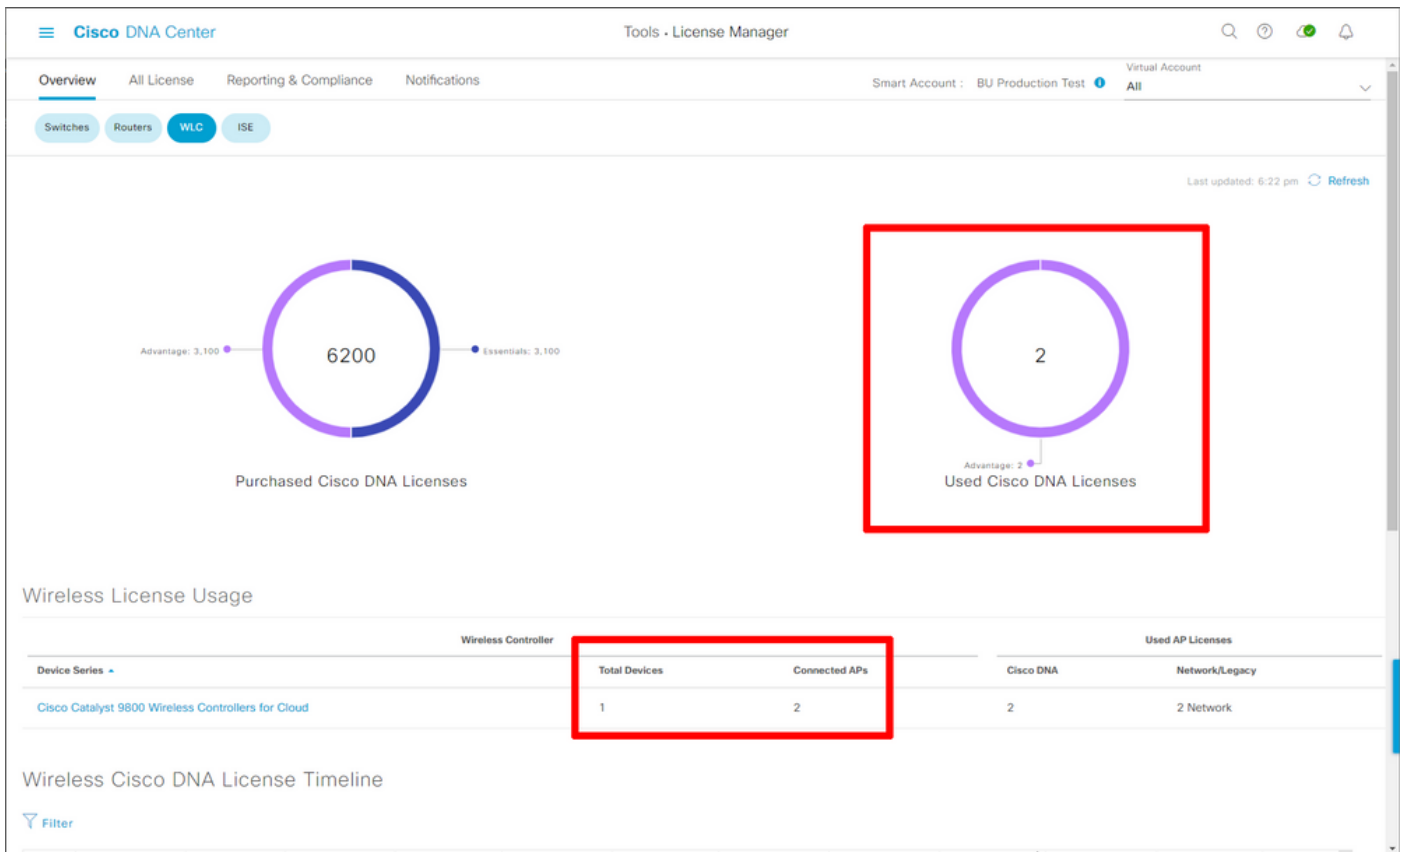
Cisco DNA Center

Tools · License Manager

Overview All License Reporting & Compliance Notifications

Smart Account : BU Production Test

Virtual Account
All

Switches Routers WLC ISE

Last updated: 6:22 pm Refresh

Advantage: 3,100

6200

Essentials: 3,100

Purchased Cisco DNA Licenses

2

Advantage: 2

Used Cisco DNA Licenses

Wireless License Usage

| Wireless Controller | | | Used AP Licenses | |
|---|---|---|---|---|
| Device Series ▲ | Total Devices | Connected APs | Cisco DNA | Network/Legacy |
| Cisco Catalyst 9800 Wireless Controllers for Cloud | 1 | 2 | 2 | 2 Network |

Wireless Cisco DNA License Timeline

Filter